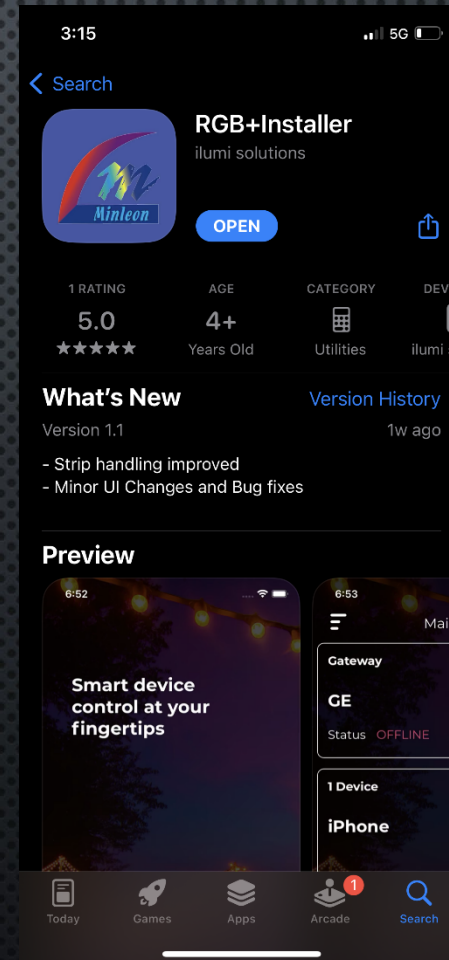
3:15
5G

Search

Minleon

RGB+Installer
ilumi solutions

OPEN

1 RATING
5.0
★★★★★

AGE
4+
Years Old

CATEGORY
Utilities

DEV
ilumi s

What's New
Version History
Version 1.1
1w ago

- Strip handling improved
- Minor UI Changes and Bug fixes

Preview

6:52

Smart device control at your fingertips

6:53
Mai

Gateway
GE
Status OFFLINE

1 Device
iPhone

Today
Games
Apps
1
Arcade
Search